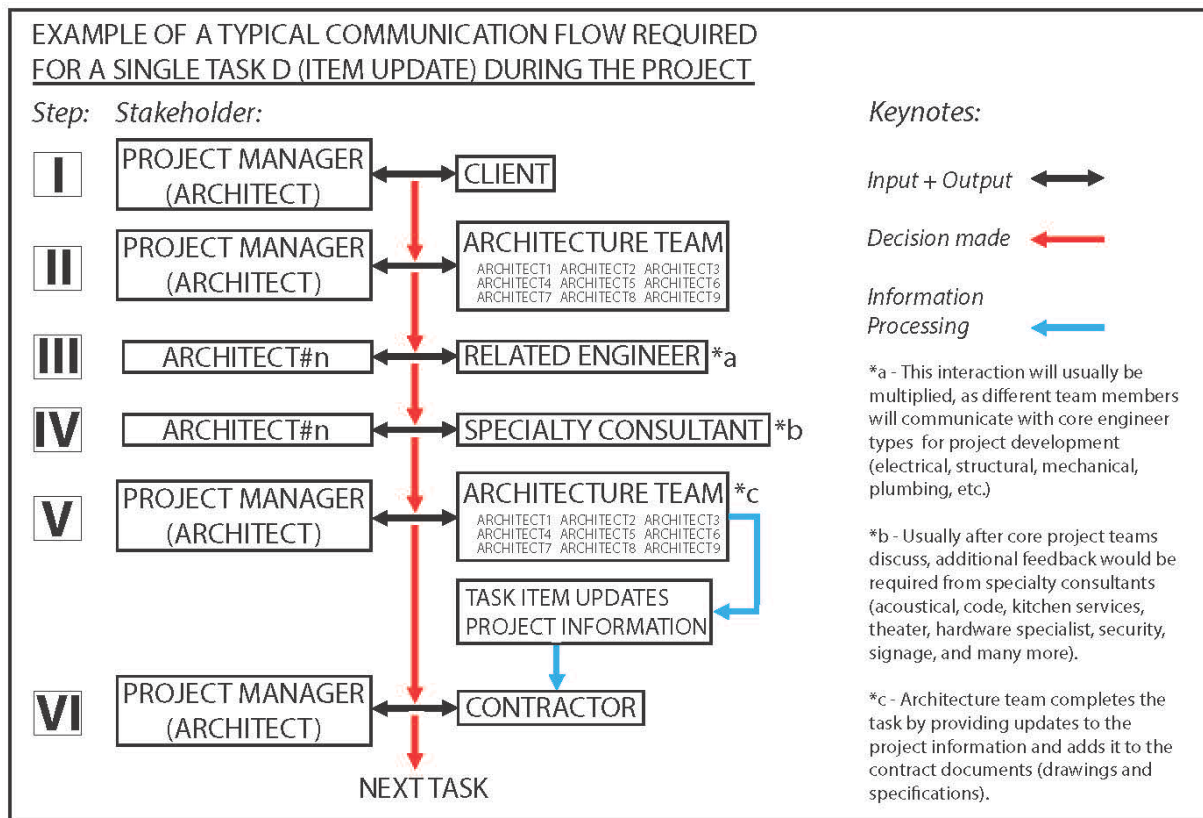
EXAMPLE OF A TYPICAL COMMUNICATION FLOW REQUIRED
FOR A SINGLE TASK D (ITEM UPDATE) DURING THE PROJECT

Step: Stakeholder:

I
PROJECT MANAGER (ARCHITECT)
CLIENT

II
PROJECT MANAGER (ARCHITECT)
ARCHITECTURE TEAM
ARCHITECT1 ARCHITECT2 ARCHITECT3
ARCHITECT4 ARCHITECT5 ARCHITECT6
ARCHITECT7 ARCHITECT8 ARCHITECT9

III
ARCHITECT#n
RELATED ENGINEER *a

IV
ARCHITECT#n
SPECIALTY CONSULTANT *b

V
PROJECT MANAGER (ARCHITECT)
ARCHITECTURE TEAM *c
ARCHITECT1 ARCHITECT2 ARCHITECT3
ARCHITECT4 ARCHITECT5 ARCHITECT6
ARCHITECT7 ARCHITECT8 ARCHITECT9

TASK ITEM UPDATES PROJECT INFORMATION

VI
PROJECT MANAGER (ARCHITECT)
CONTRACTOR

NEXT TASK

Keynotes:

Input + Output

Decision made

Information Processing

*a - This interaction will usually be multiplied, as different team members will communicate with core engineer types for project development (electrical, structural, mechanical, plumbing, etc.)

*b - Usually after core project teams discuss, additional feedback would be required from specialty consultants (acoustical, code, kitchen services, theater, hardware specialist, security, signage, and many more).

*c - Architecture team completes the task by providing updates to the project information and adds it to the contract documents (drawings and specifications).